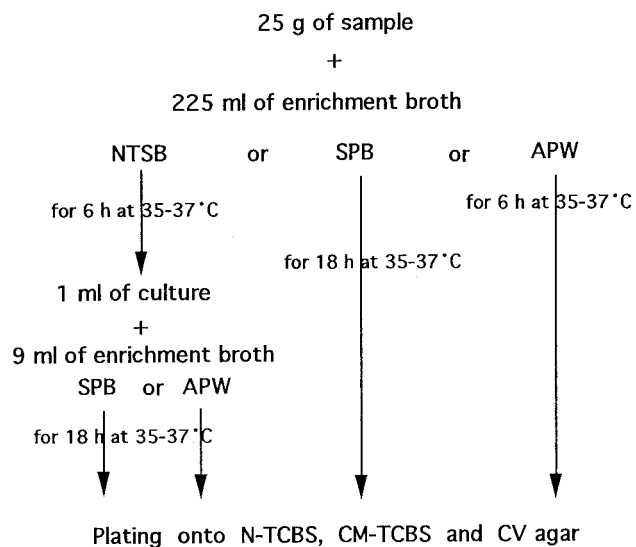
25 g of sample
+
225 ml of enrichment broth

NTSB or SPB or APW

for 6 h at 35-37°C

for 18 h at 35-37°C

for 6 h at 35-37°C

1 ml of culture
+
9 ml of enrichment broth
SPB or APW

for 18 h at 35-37°C

Plating onto N-TCBS, CM-TCBS and CV agar